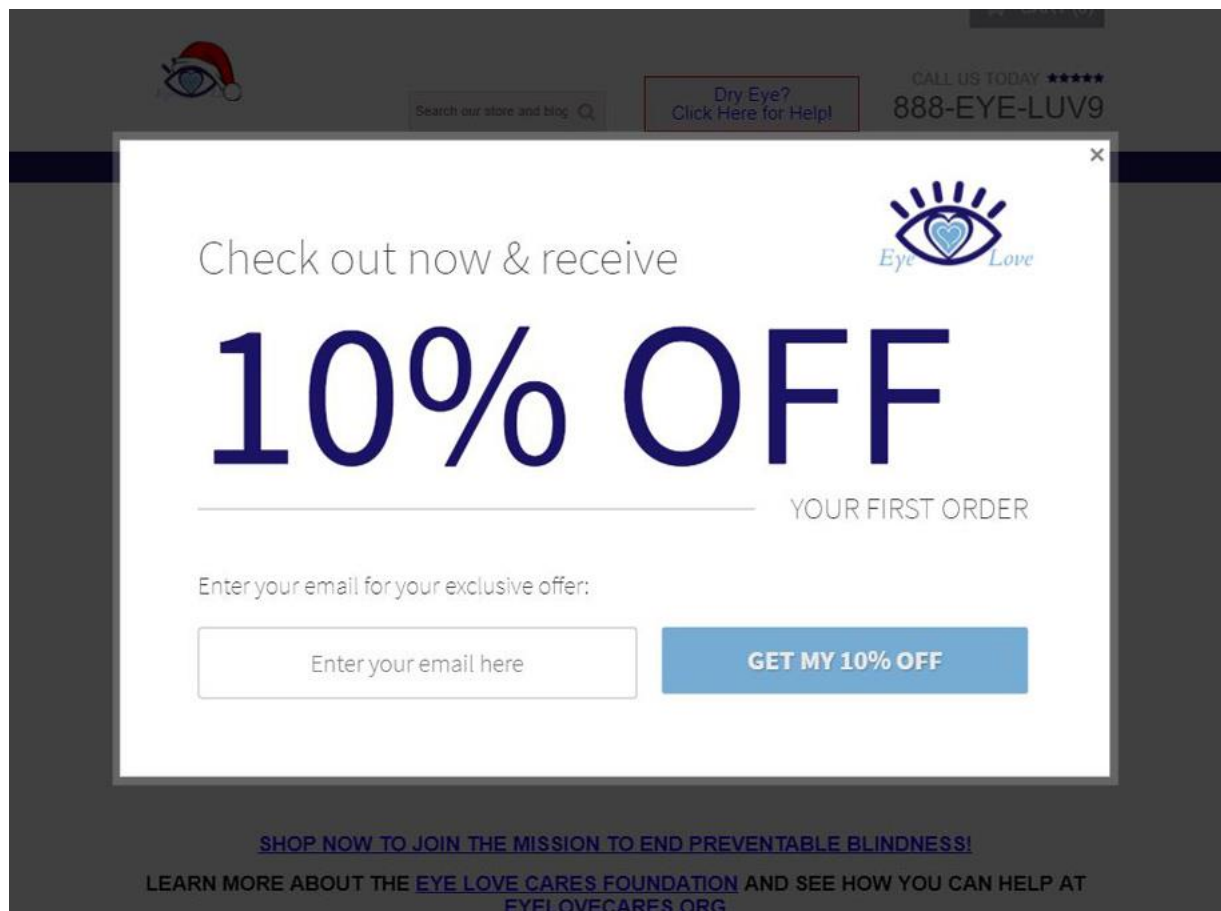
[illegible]

Search our store and blog

Dry Eye?
Click Here for Help!

CALL US TODAY ★★★★★
888-EYE-LUV9

×

Eye Love

Check out now & receive

10% OFF

YOUR FIRST ORDER

Enter your email for your exclusive offer:

Enter your email here

GET MY 10% OFF

SHOP NOW TO JOIN THE MISSION TO END PREVENTABLE BLINDNESS!

LEARN MORE ABOUT THE EYE LOVE CARES FOUNDATION AND SEE HOW YOU CAN HELP AT EYELOVECARES.ORG